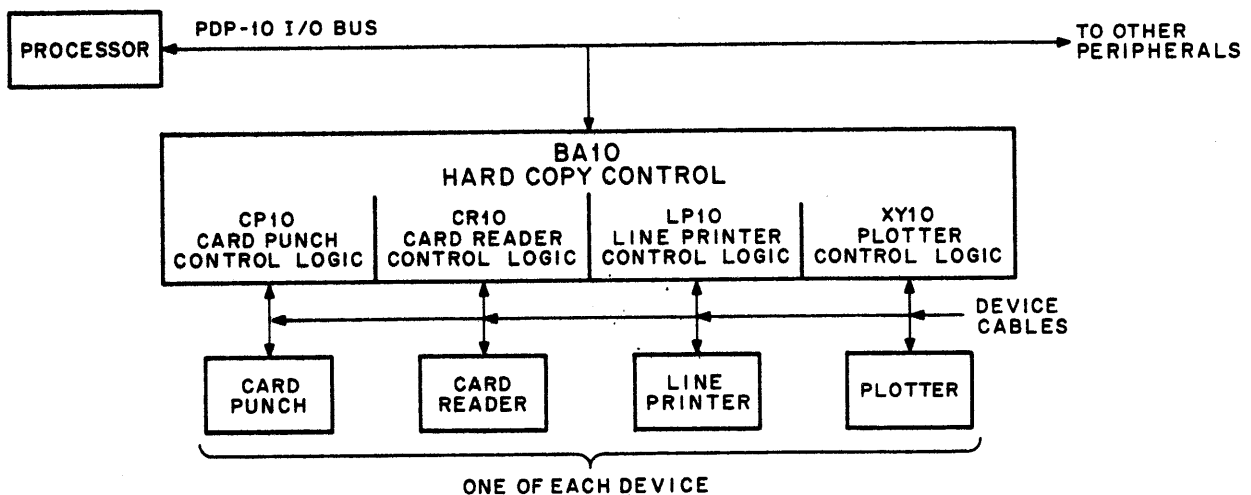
PROCESSOR

PDP-10 I/O BUS

TO OTHER PERIPHERALS

BA10
HARD COPY CONTROL

CP10
CARD PUNCH
CONTROL LOGIC

CR10
CARD READER
CONTROL LOGIC

LP10
LINE PRINTER
CONTROL LOGIC

XY10
PLOTTER
CONTROL LOGIC

DEVICE CABLES

CARD PUNCH

CARD READER

LINE PRINTER

PLOTTER

ONE OF EACH DEVICE